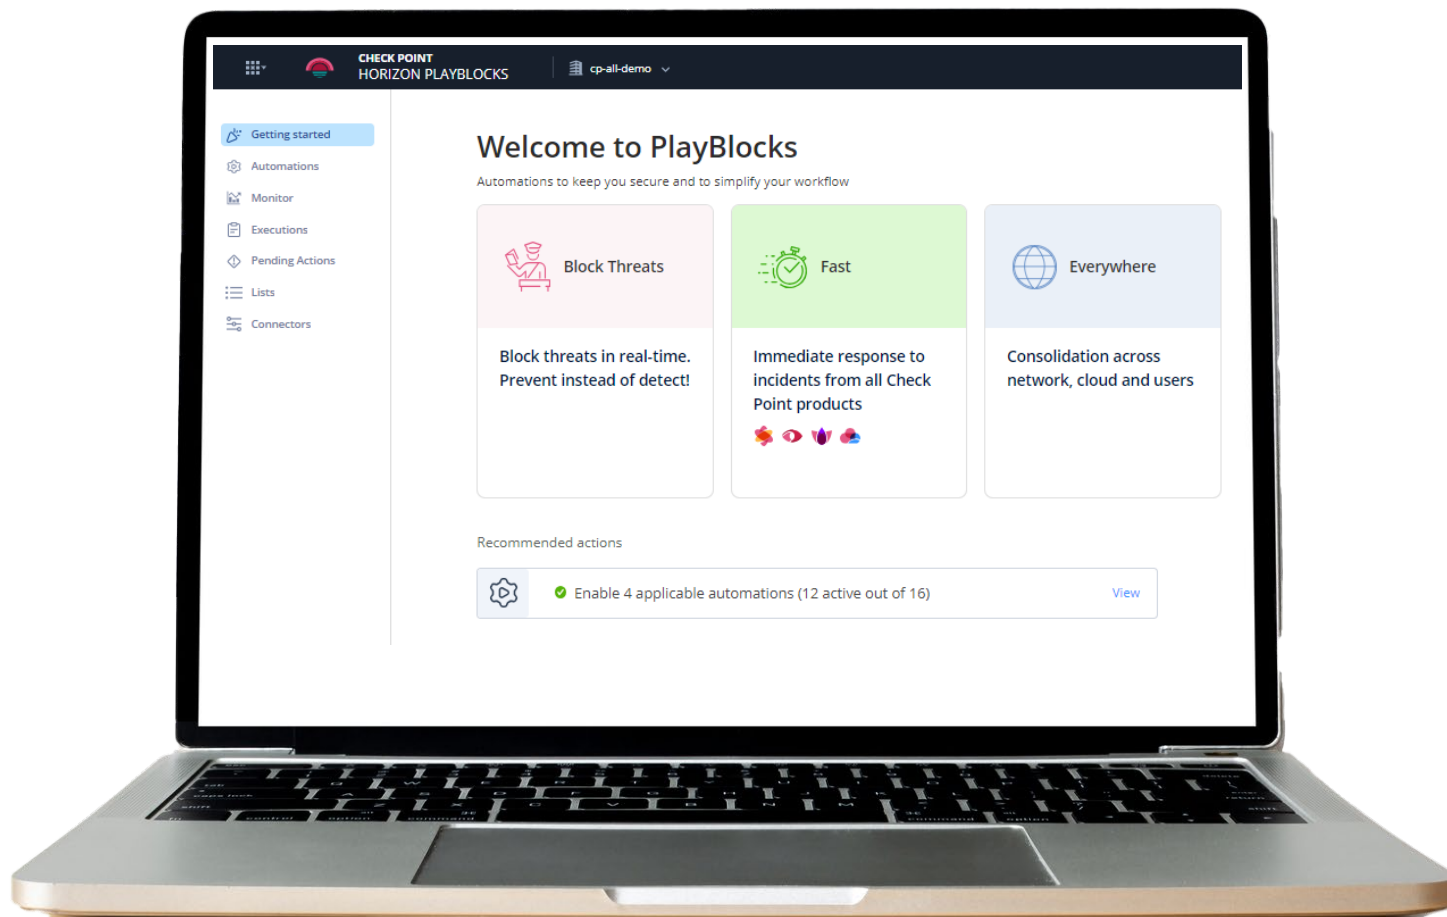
CHECK POINT
HORIZON PLAYBLOCKS

cp-all-demo

Getting started
Automations
Monitor
Executions
Pending Actions
Lists
Connectors

Welcome to PlayBlocks

Automations to keep you secure and to simplify your workflow

Block Threats

Block threats in real-time. Prevent instead of detect!

Fast

Immediate response to incidents from all Check Point products

Everywhere

Consolidation across network, cloud and users

Recommended actions

Enable 4 applicable automations (12 active out of 16)

View